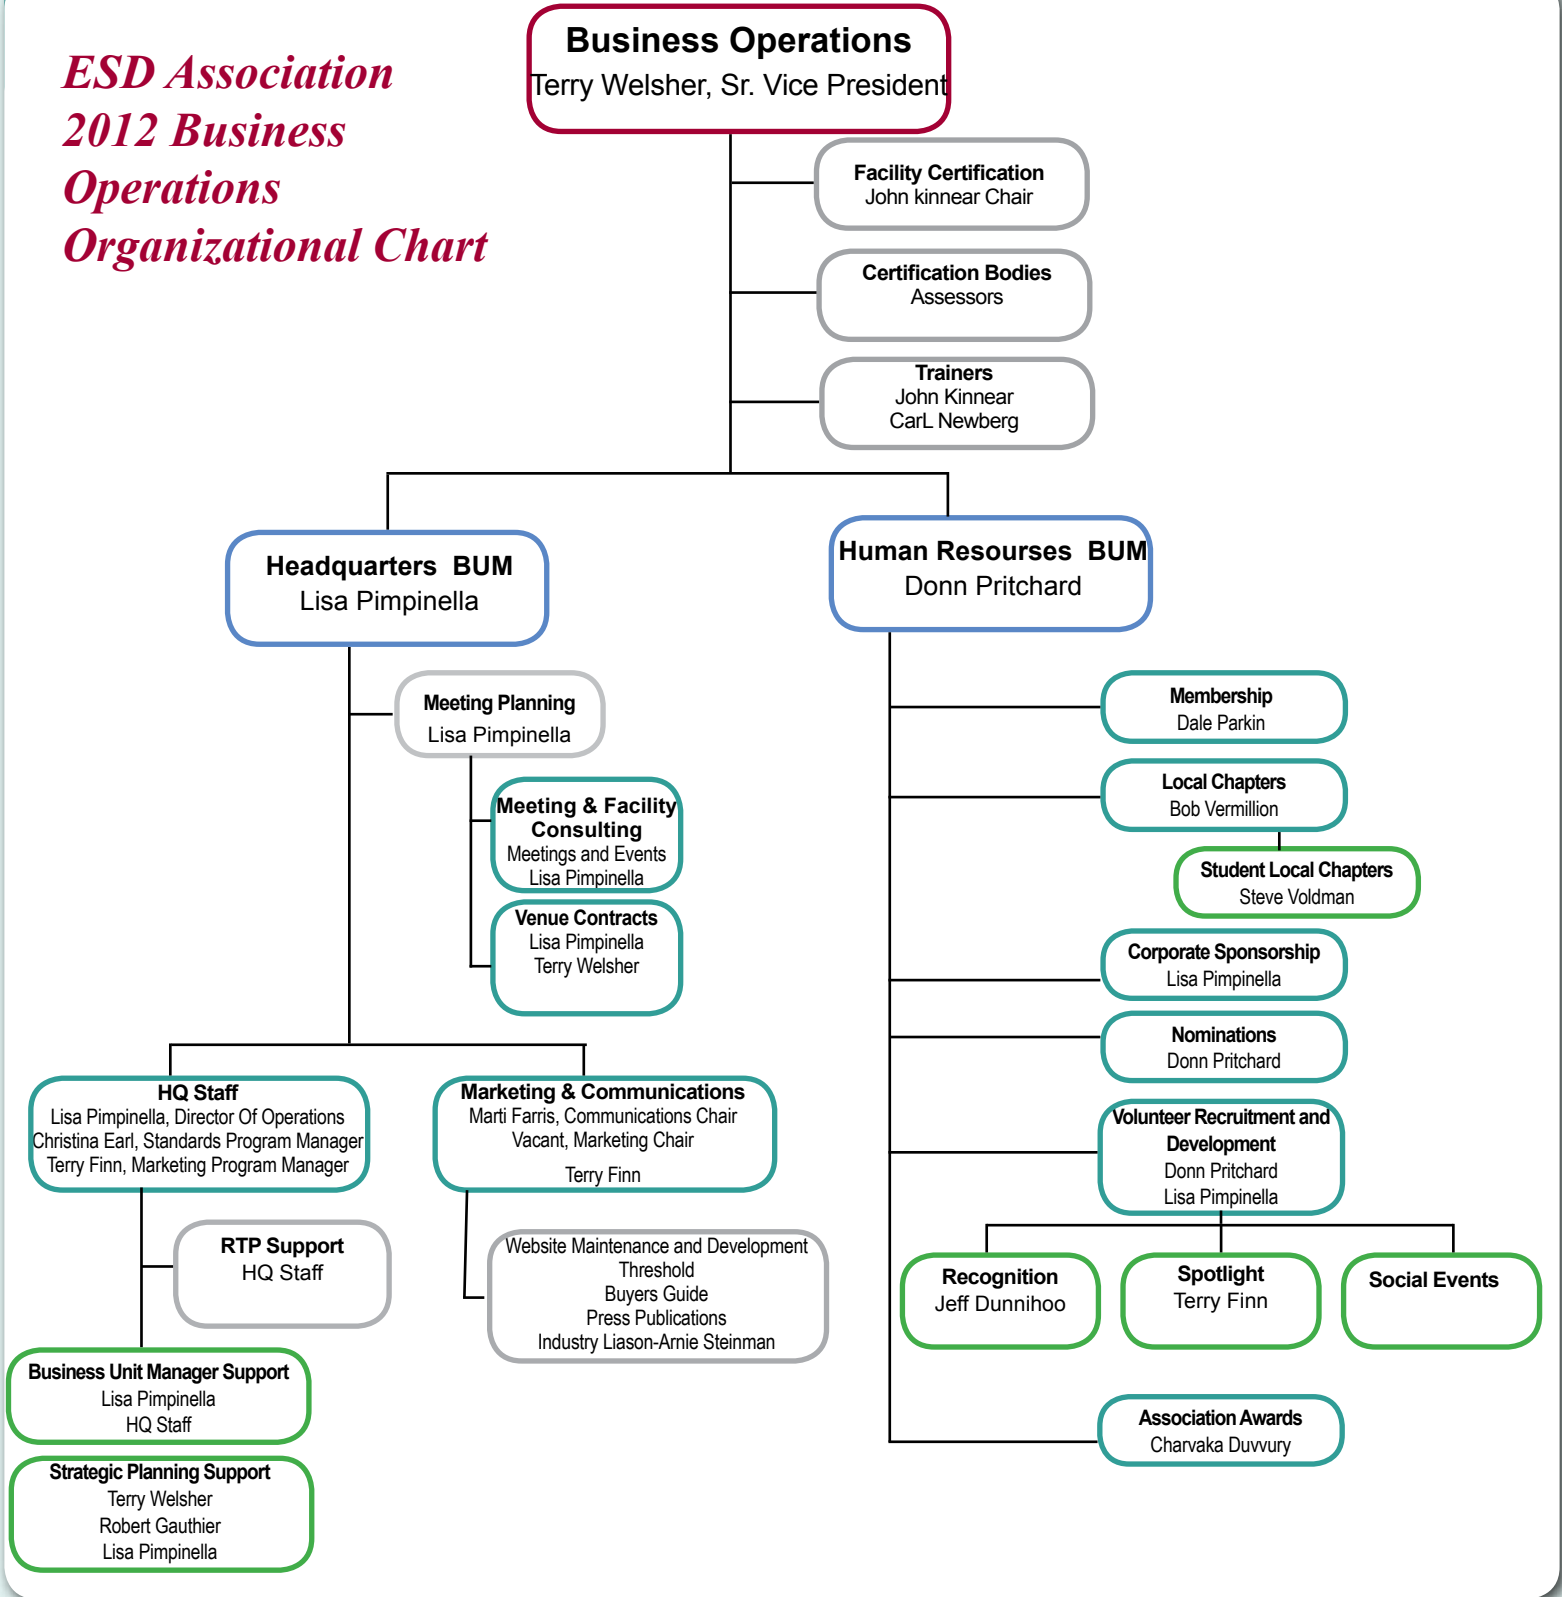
ESD Association 2012 Business Operations Organizational Chart

Business Operations
Terry Welsher, Sr. Vice President

Facility Certification
John kinnear Chair

Certification Bodies
Assessors

Trainers
John Kinnear
CarL Newberg

Headquarters BUM
Lisa Pimpinella

Meeting Planning
Lisa Pimpinella

Meeting & Facility Consulting
Meetings and Events
Lisa Pimpinella

Venue Contracts
Lisa Pimpinella
Terry Welsher

HQ Staff
Lisa Pimpinella, Director Of Operations
Christina Earl, Standards Program Manager
Terry Finn, Marketing Program Manager

RTP Support
HQ Staff

Business Unit Manager Support
Lisa Pimpinella
HQ Staff

Strategic Planning Support
Terry Welsher
Robert Gauthier
Lisa Pimpinella

Marketing & Communications
Marti Farris, Communications Chair
Vacant, Marketing Chair
Terry Finn

Website Maintenance and Development
Threshold
Buyers Guide
Press Publications
Industry Liason-Arnie Steinman

Human Resourses BUM
Donn Pritchard

Membership
Dale Parkin

Local Chapters
Bob Vermillion

Student Local Chapters
Steve Voldman

Corporate Sponsorship
Lisa Pimpinella

Nominations
Donn Pritchard

Volunteer Recruitment and Development
Donn Pritchard
Lisa Pimpinella

Recognition
Jeff Dunnihoo

Spotlight
Terry Finn

Social Events

Association Awards
Charvaka Duvvury